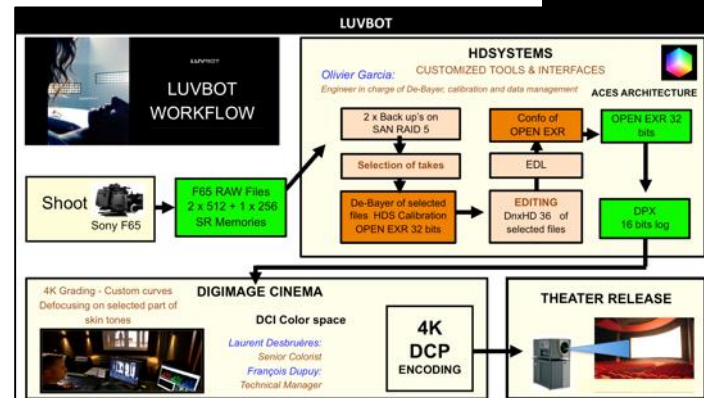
LUVBOT

LUVBOT

LUVBOT WORKFLOW

HDSYSTEMS

Olivier Garcia: CUSTOMIZED TOOLS & INTERFACES

Engineer in charge of De-Bayer, calibration and data management

ACES ARCHITECTURE

Shoot

Sony F65

F65 RAW Files 2 x 512 + 1 x 256 SR Memories

2 x Back up's on SAN RAID 5

Selection of takes

De-Bayer of selected files HDS Calibration OPEN EXR 32 bits

Confo of OPEN EXR

EDL

EDITING DnxHD 36 of selected files

OPEN EXR 32 bits

DPX 16 bits log

4K Grading - Custom curves
Defocusing on selected part of skin tones

DIGIMAGE CINEMA

DCI Color space

Laurent Desbruères: Senior Colorist

François Dupuy: Technical Manager

4K DCP ENCODING

THEATER RELEASE